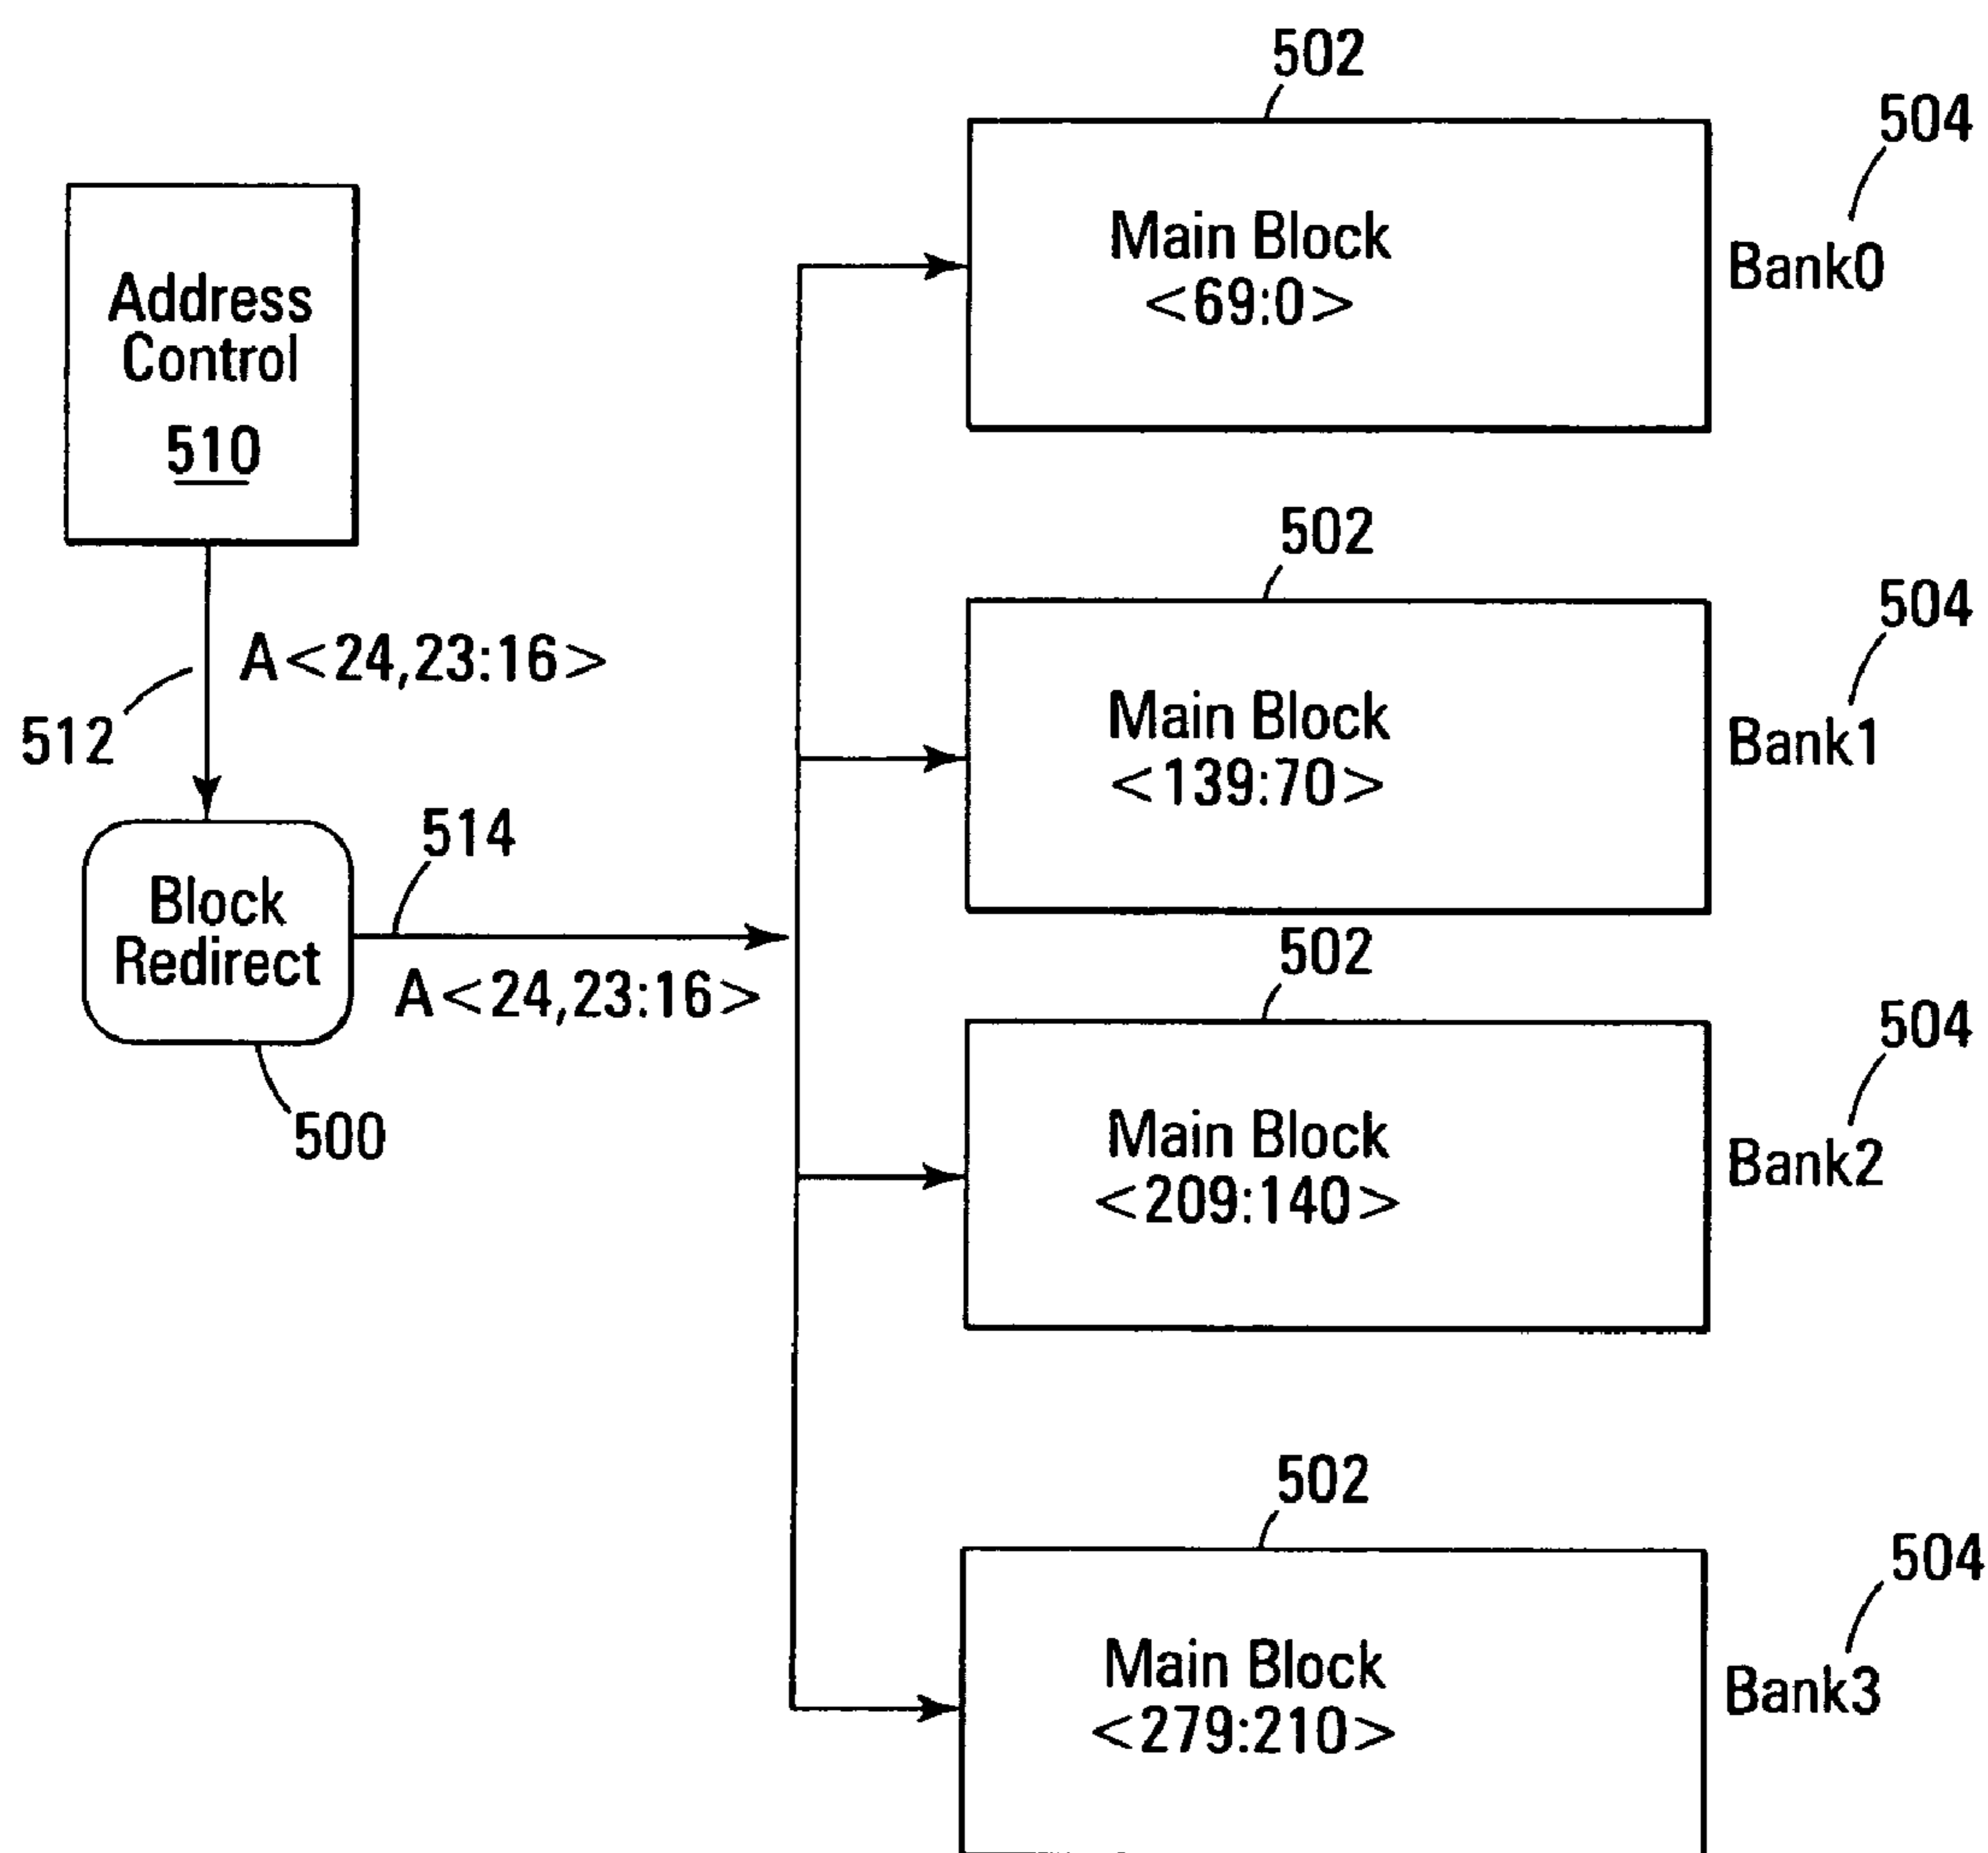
Address Control
510

A<24,23:16>

512

Block Redirect

514

A<24,23:16>

500

502

Main Block
<69:0>

504

Bank0

502

Main Block
<139:70>

504

Bank1

502

Main Block
<209:140>

504

Bank2

502

Main Block
<279:210>

504

Bank3